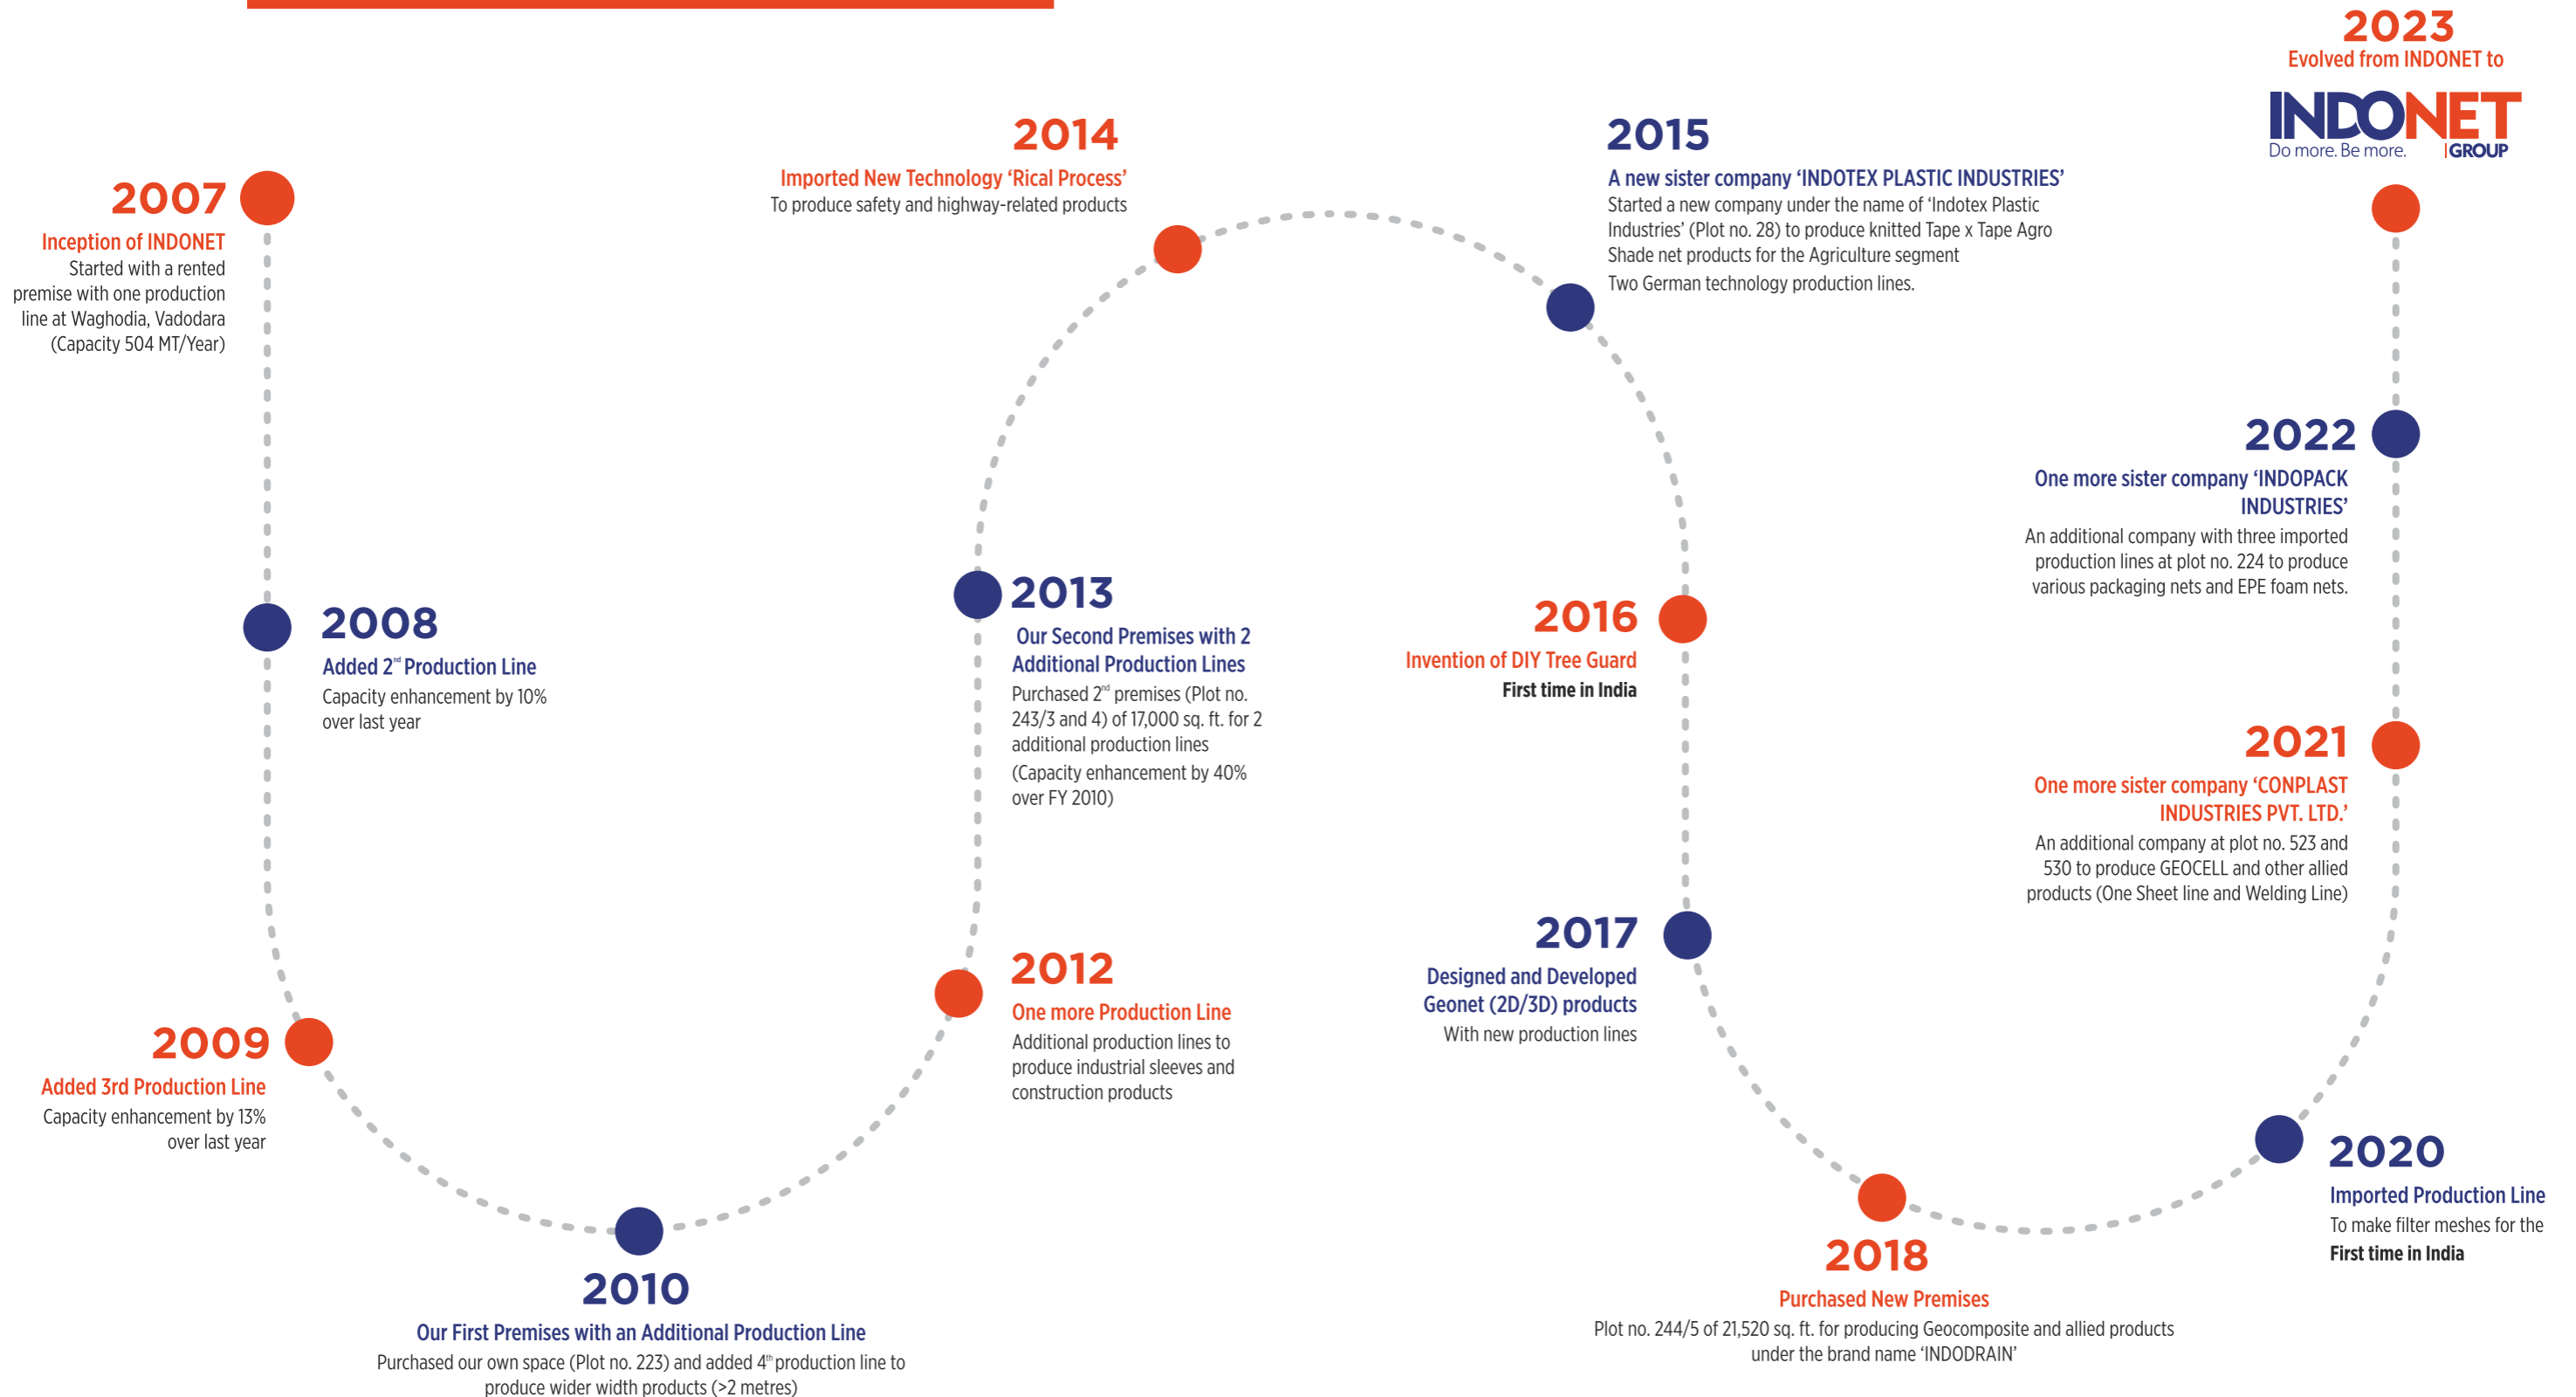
2023
Evolved from INDONET to
INDONET
Do more. Be more. GROUP

2007
Inception of INDONET
Started with a rented premise with one production line at Waghodia, Vadodara (Capacity 504 MT/Year)

2014
Imported New Technology 'Rical Process'
To produce safety and highway-related products

2015
A new sister company 'INDOTEX PLASTIC INDUSTRIES'
Started a new company under the name of 'Indotex Plastic Industries' (Plot no. 28) to produce knitted Tape x Tape Agro Shade net products for the Agriculture segment
Two German technology production lines.

2022
One more sister company 'INDOPACK INDUSTRIES'
An additional company with three imported production lines at plot no. 224 to produce various packaging nets and EPE foam nets.

2008
Added $2^{nd}$ Production Line
Capacity enhancement by 10% over last year

2013
Our Second Premises with 2 Additional Production Lines
Purchased $2^{nd}$ premises (Plot no. 243/3 and 4) of 17,000 sq. ft. for 2 additional production lines
(Capacity enhancement by 40% over FY 2010)

2016
Invention of DIY Tree Guard
First time in India

2021
One more sister company 'CONPLAST INDUSTRIES PVT. LTD.'
An additional company at plot no. 523 and 530 to produce GEOCELL and other allied products (One Sheet line and Welding Line)

2017
Designed and Developed Geonet (2D/3D) products
With new production lines

2012
One more Production Line
Additional production lines to produce industrial sleeves and construction products

2009
Added 3rd Production Line
Capacity enhancement by 13% over last year

2020
Imported Production Line
To make filter meshes for the
First time in India

2010
Our First Premises with an Additional Production Line
Purchased our own space (Plot no. 223) and added $4^{th}$ production line to produce wider width products (>2 metres)

2018
Purchased New Premises
Plot no. 244/5 of 21,520 sq. ft. for producing Geocomposite and allied products under the brand name 'INDODRAIN'